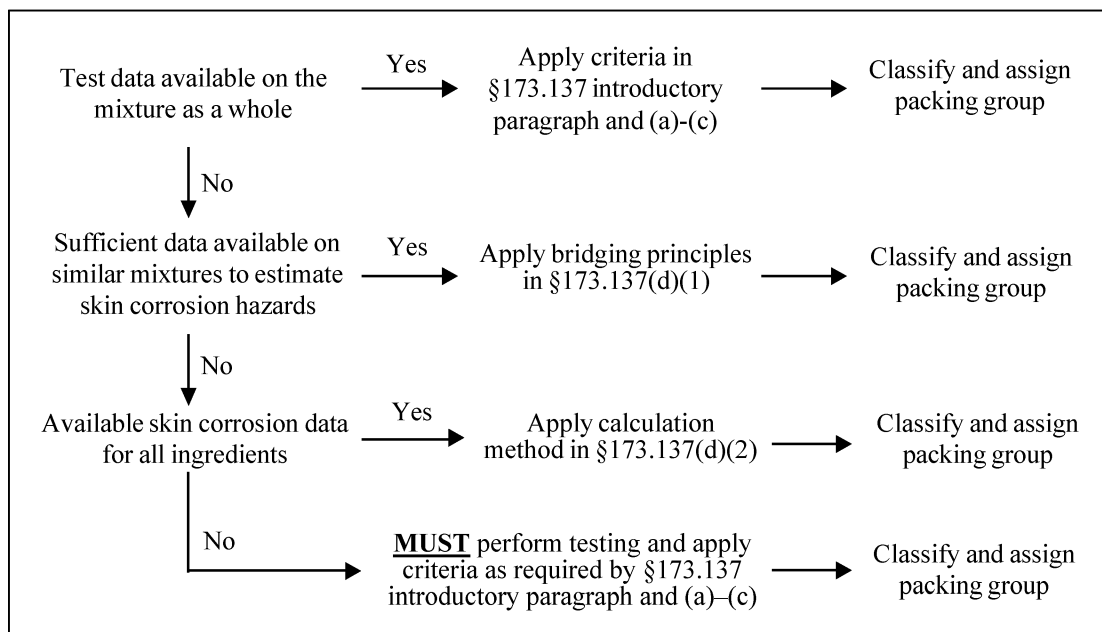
Test data available on the mixture as a whole

Yes

Apply criteria in §173.137 introductory paragraph and (a)-(c)

Classify and assign packing group

No

Sufficient data available on similar mixtures to estimate skin corrosion hazards

Yes

Apply bridging principles in §173.137(d)(1)

Classify and assign packing group

No

Available skin corrosion data for all ingredients

Yes

Apply calculation method in §173.137(d)(2)

Classify and assign packing group

No

**MUST** perform testing and apply criteria as required by §173.137 introductory paragraph and (a)–(c)

Classify and assign packing group